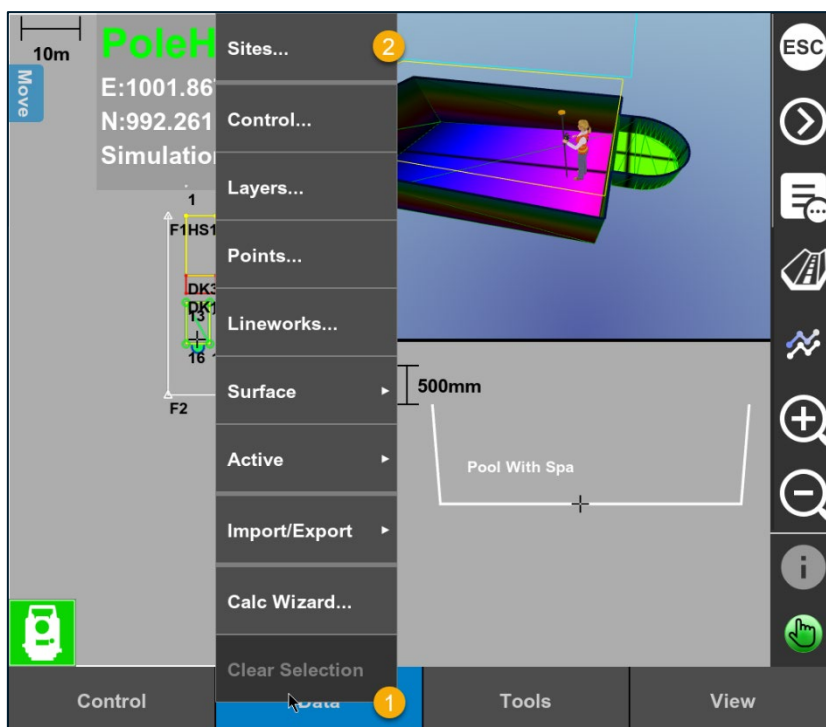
10m
Move
PoleH
E:1001.86
N:992.261
Simulatio
1
F1HS1
DK3
DK1
13
16
F2
Sites...
2
Control...
Layers...
Points...
Lineworks...
Surface
Active
Import/Export
Calc Wizard...
Clear Selection
500mm
Pool With Spa
ESC
Control
Data
1
Tools
View